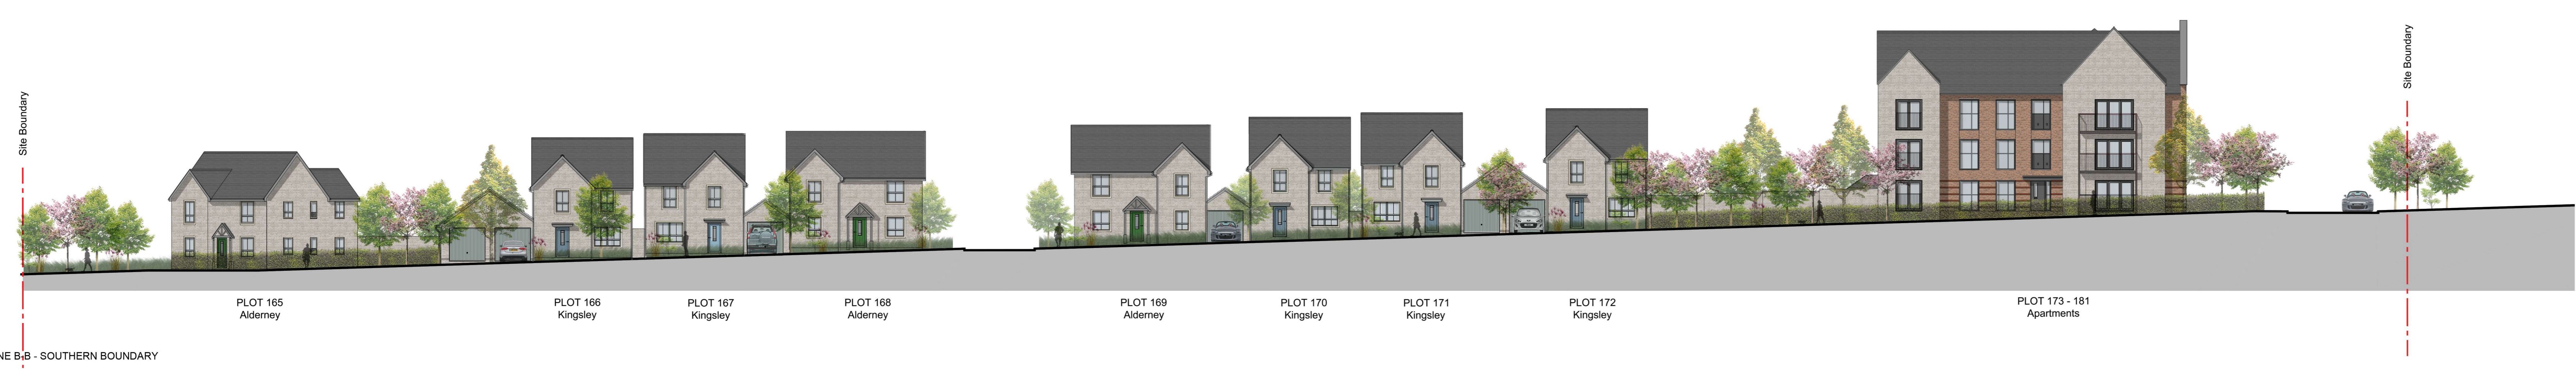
Site Boundary

Site Boundary

PLOT 165
Alderney

PLOT 166
Kingsley

PLOT 167
Kingsley

PLOT 168
Alderney

PLOT 169
Alderney

PLOT 170
Kingsley

PLOT 171
Kingsley

PLOT 172
Kingsley

PLOT 173 - 181
Apartments

NE B-B - SOUTHERN BOUNDARY